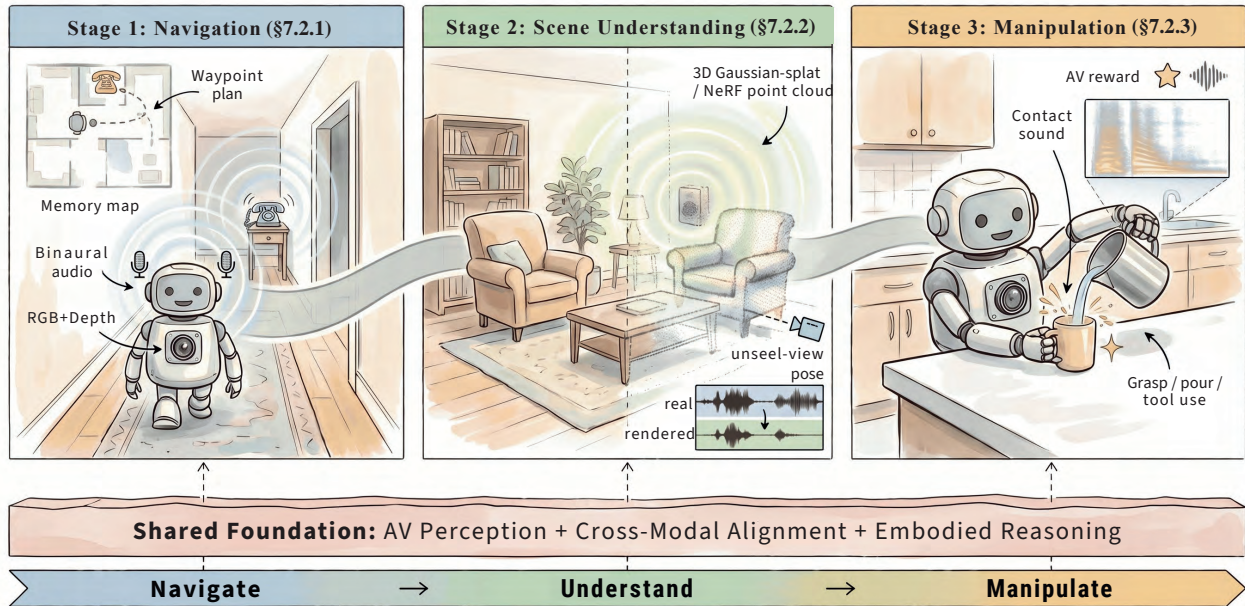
Stage 1: Navigation (§7.2.1)

Waypoint plan

Memory map

Binaural audio

RGB+Depth

Stage 2: Scene Understanding (§7.2.2)

3D Gaussian-splat / NeRF point cloud

unseel-view pose

real

rendered

Stage 3: Manipulation (§7.2.3)

AV reward

Contact sound

Grasp / pour / tool use

Shared Foundation: AV Perception + Cross-Modal Alignment + Embodied Reasoning

Navigate → Understand → Manipulate